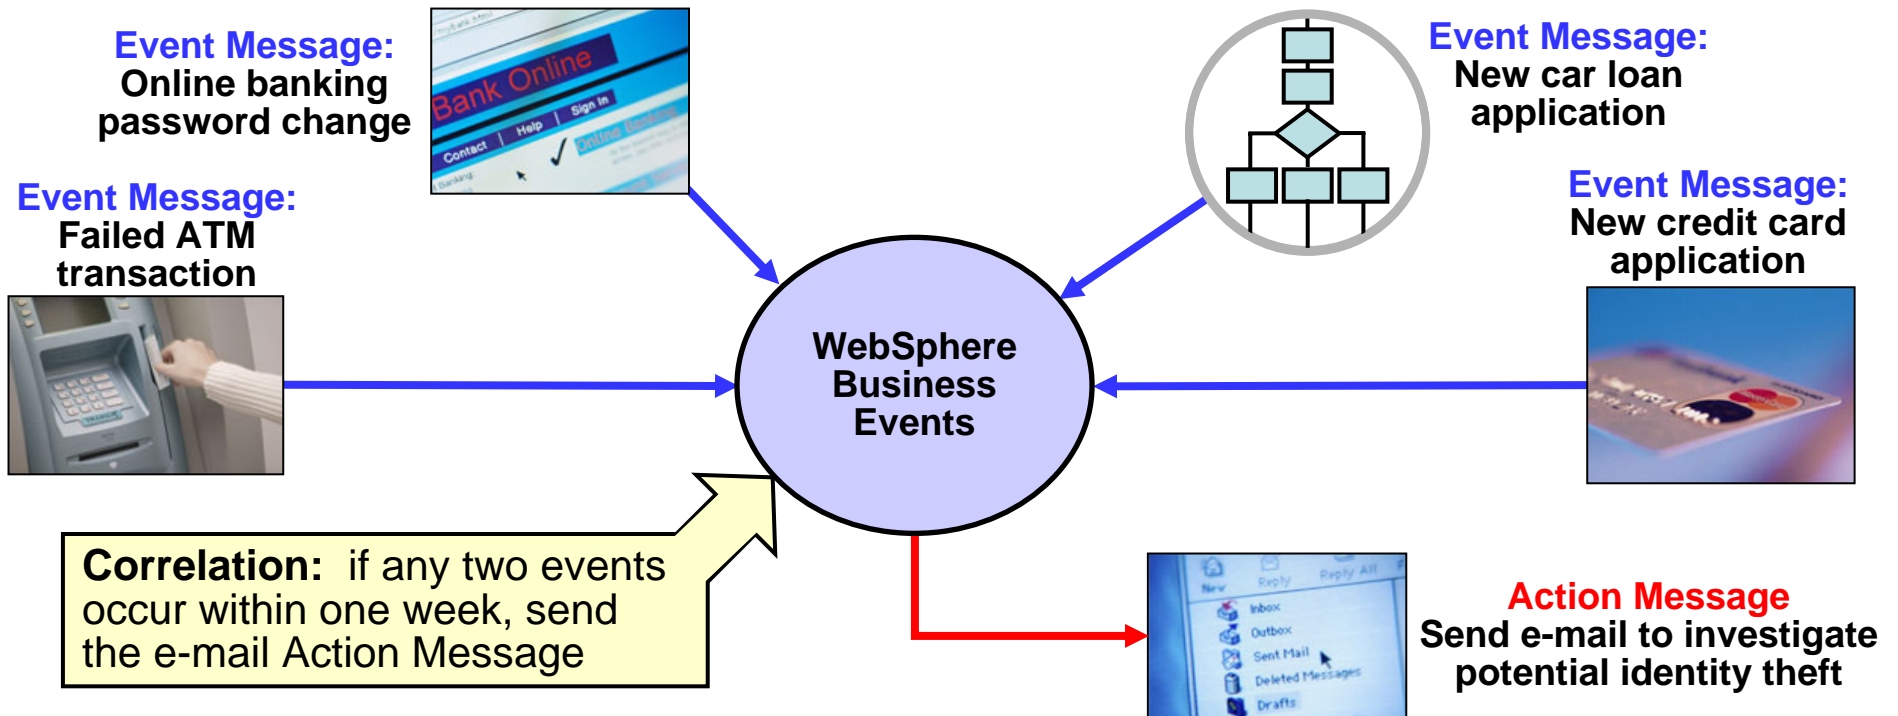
Event Message:
Online banking password change

Bank Online
Contact | Help | Sign In
Online Banking

Event Message:
New car loan application

Event Message:
Failed ATM transaction

Event Message:
New credit card application

WebSphere Business Events

Correlation: if any two events occur within one week, send the e-mail Action Message

New Reply Reply All
Inbox
Outbox
Sent Mail
Deleted Messages
Drafts

Action Message
Send e-mail to investigate potential identity theft